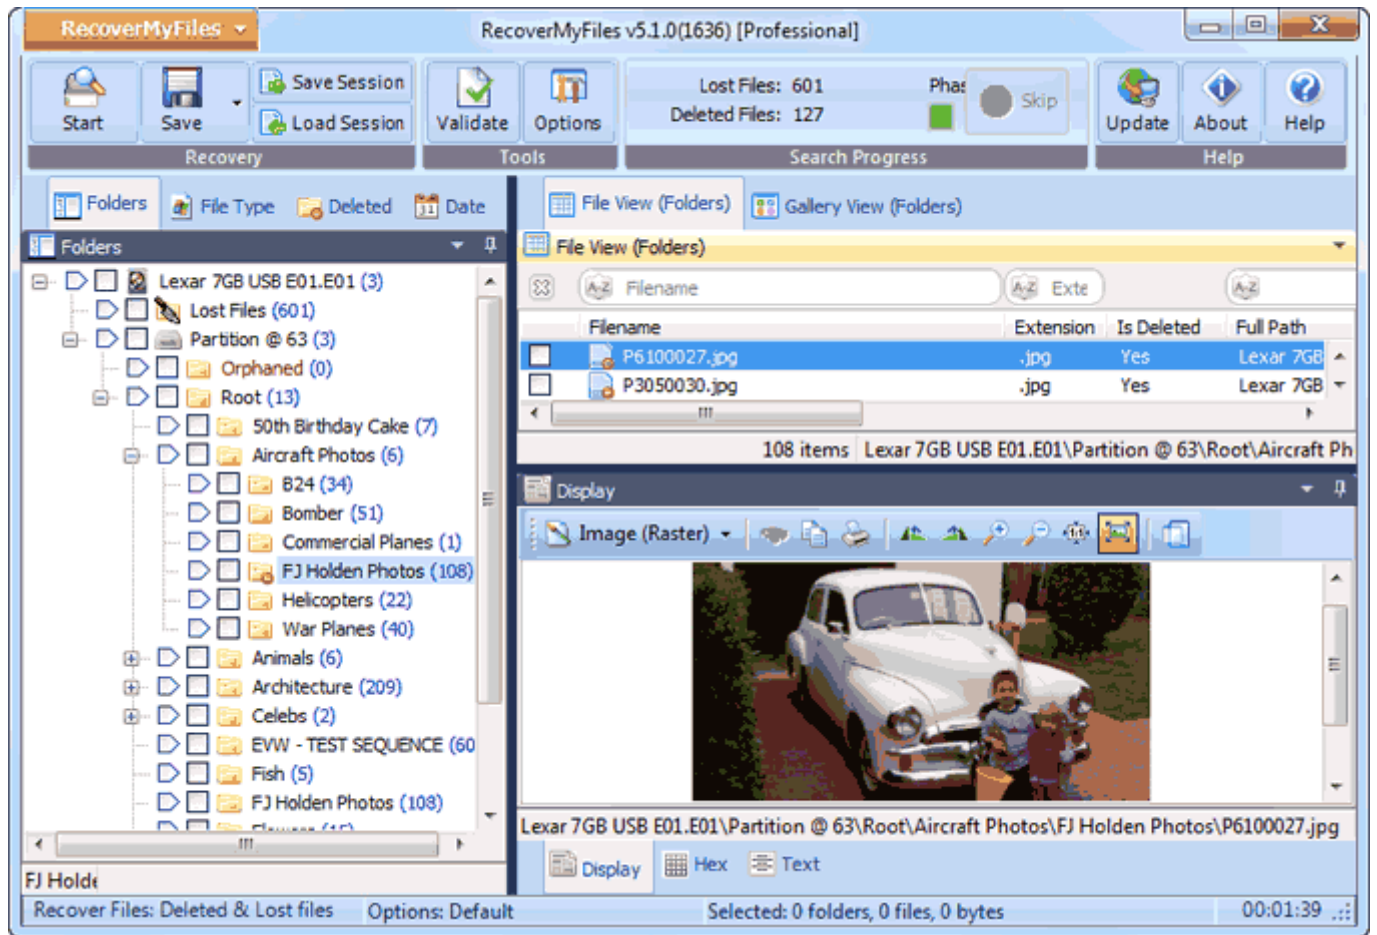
RecoverMyFiles
RecoverMyFiles v5.1.0(1636) [Professional]

Start
Save
Save Session
Load Session
Recovery
Validate
Options
Tools
Lost Files: 601
Deleted Files: 127
Phas
Skip
Search Progress
Update
About
Help
Help

Folders
File Type
Deleted
Date
Folders

Lexar 7GB USB E01.E01 (3)
Lost Files (601)
Partition @ 63 (3)
Orphaned (0)
Root (13)
50th Birthday Cake (7)
Aircraft Photos (6)
B24 (34)
Bomber (51)
Commercial Planes (1)
FJ Holden Photos (108)
Helicopters (22)
War Planes (40)
Animals (6)
Architecture (209)
Celebs (2)
EVW - TEST SEQUENCE (60
Fish (5)
FJ Holden Photos (108)
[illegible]
FJ Holde

File View (Folders)
Gallery View (Folders)
File View (Folders)
Filename
Exte

| | Filename | Extension | Is Deleted | Full Path |
|---|---|---|---|---|
| | P6100027.jpg | .jpg | Yes | Lexar 7GB |
| | P3050030.jpg | .jpg | Yes | Lexar 7GB |

108 items
Lexar 7GB USB E01.E01\Partition @ 63\Root\Aircraft Ph
Display
Image (Raster)
Lexar 7GB USB E01.E01\Partition @ 63\Root\Aircraft Photos\FJ Holden Photos\P6100027.jpg
Display
Hex
Text

Recover Files: Deleted & Lost files
Options: Default
Selected: 0 folders, 0 files, 0 bytes
00:01:39